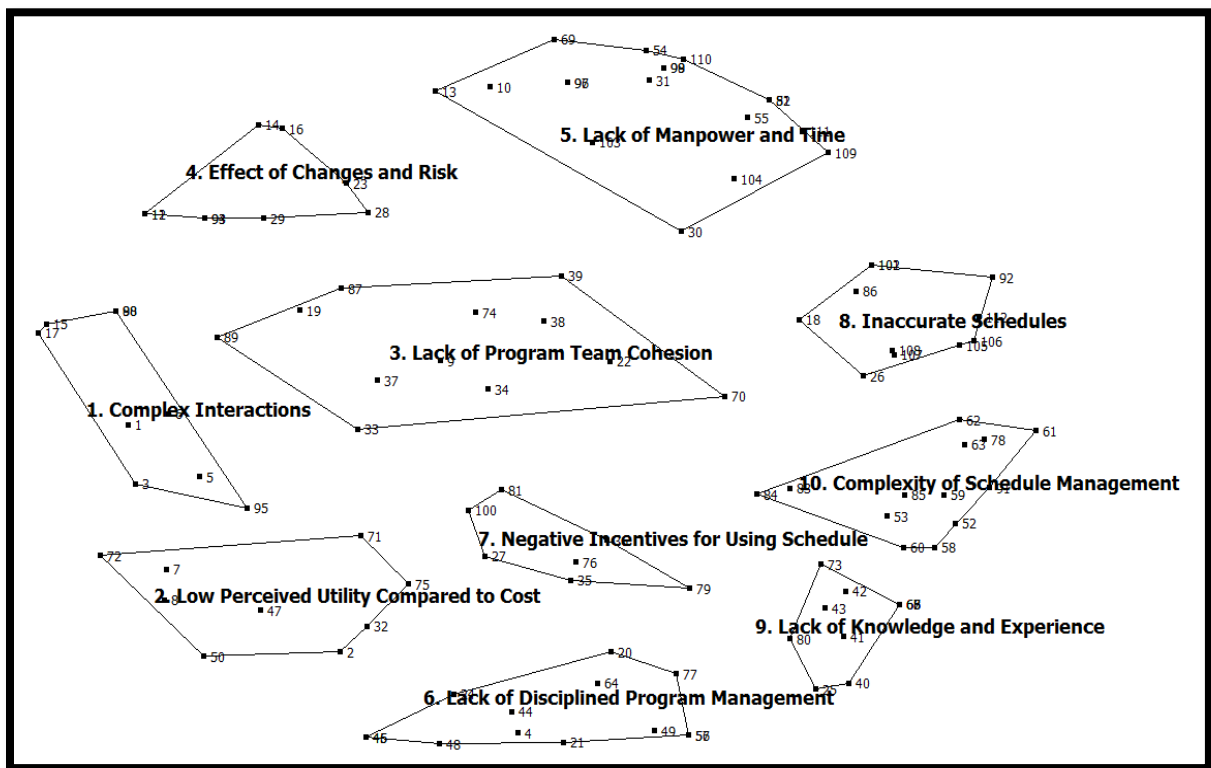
69
54
110
13
10
96
99
31
82
55
5. Lack of Manpower and Time
103
109
104
30
14
16
4. Effect of Changes and Risk
23
12
93
29
28
39
87
19
74
38
89
3. Lack of Program Team Cohesion
9
22
37
34
70
33
15
17
98
1. Complex Interactions
1
3
5
95
101
92
86
18
8. Inaccurate Schedules
108
107
105
106
26
62
63
78
61
84
10. Complexity of Schedule Management
85
59
53
52
60
58
81
100
7. Negative Incentives for Using Schedule
27
76
35
79
72
71
7
2. Low Perceived Utility Compared to Cost
75
47
32
50
2
73
42
43
68
9. Lack of Knowledge and Experience
80
41
40
20
77
64
6. Lack of Disciplined Program Management
44
4
49
46
48
21
57